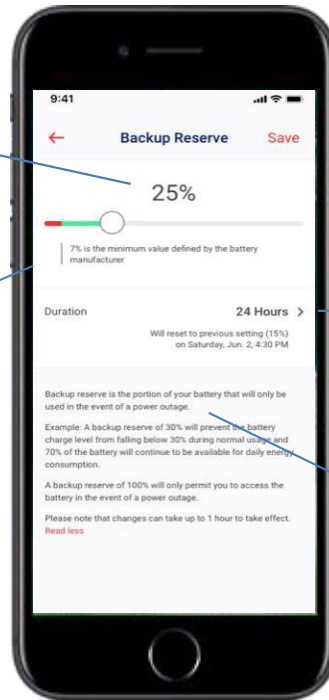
9:41

← Backup Reserve Save

25%

7% is the minimum value defined by the battery manufacturer

Duration 24 Hours >

Will reset to previous setting (15%) on Saturday, Jun. 2, 4:30 PM

Backup reserve is the portion of your battery that will only be used in the event of a power outage.

Example: A backup reserve of 30% will prevent the battery charge level from falling below 30% during normal usage and 70% of the battery will continue to be available for daily energy consumption.

A backup reserve of 100% will only permit you to access the battery in the event of a power outage.

Please note that changes can take up to 1 hour to take effect.
Read less